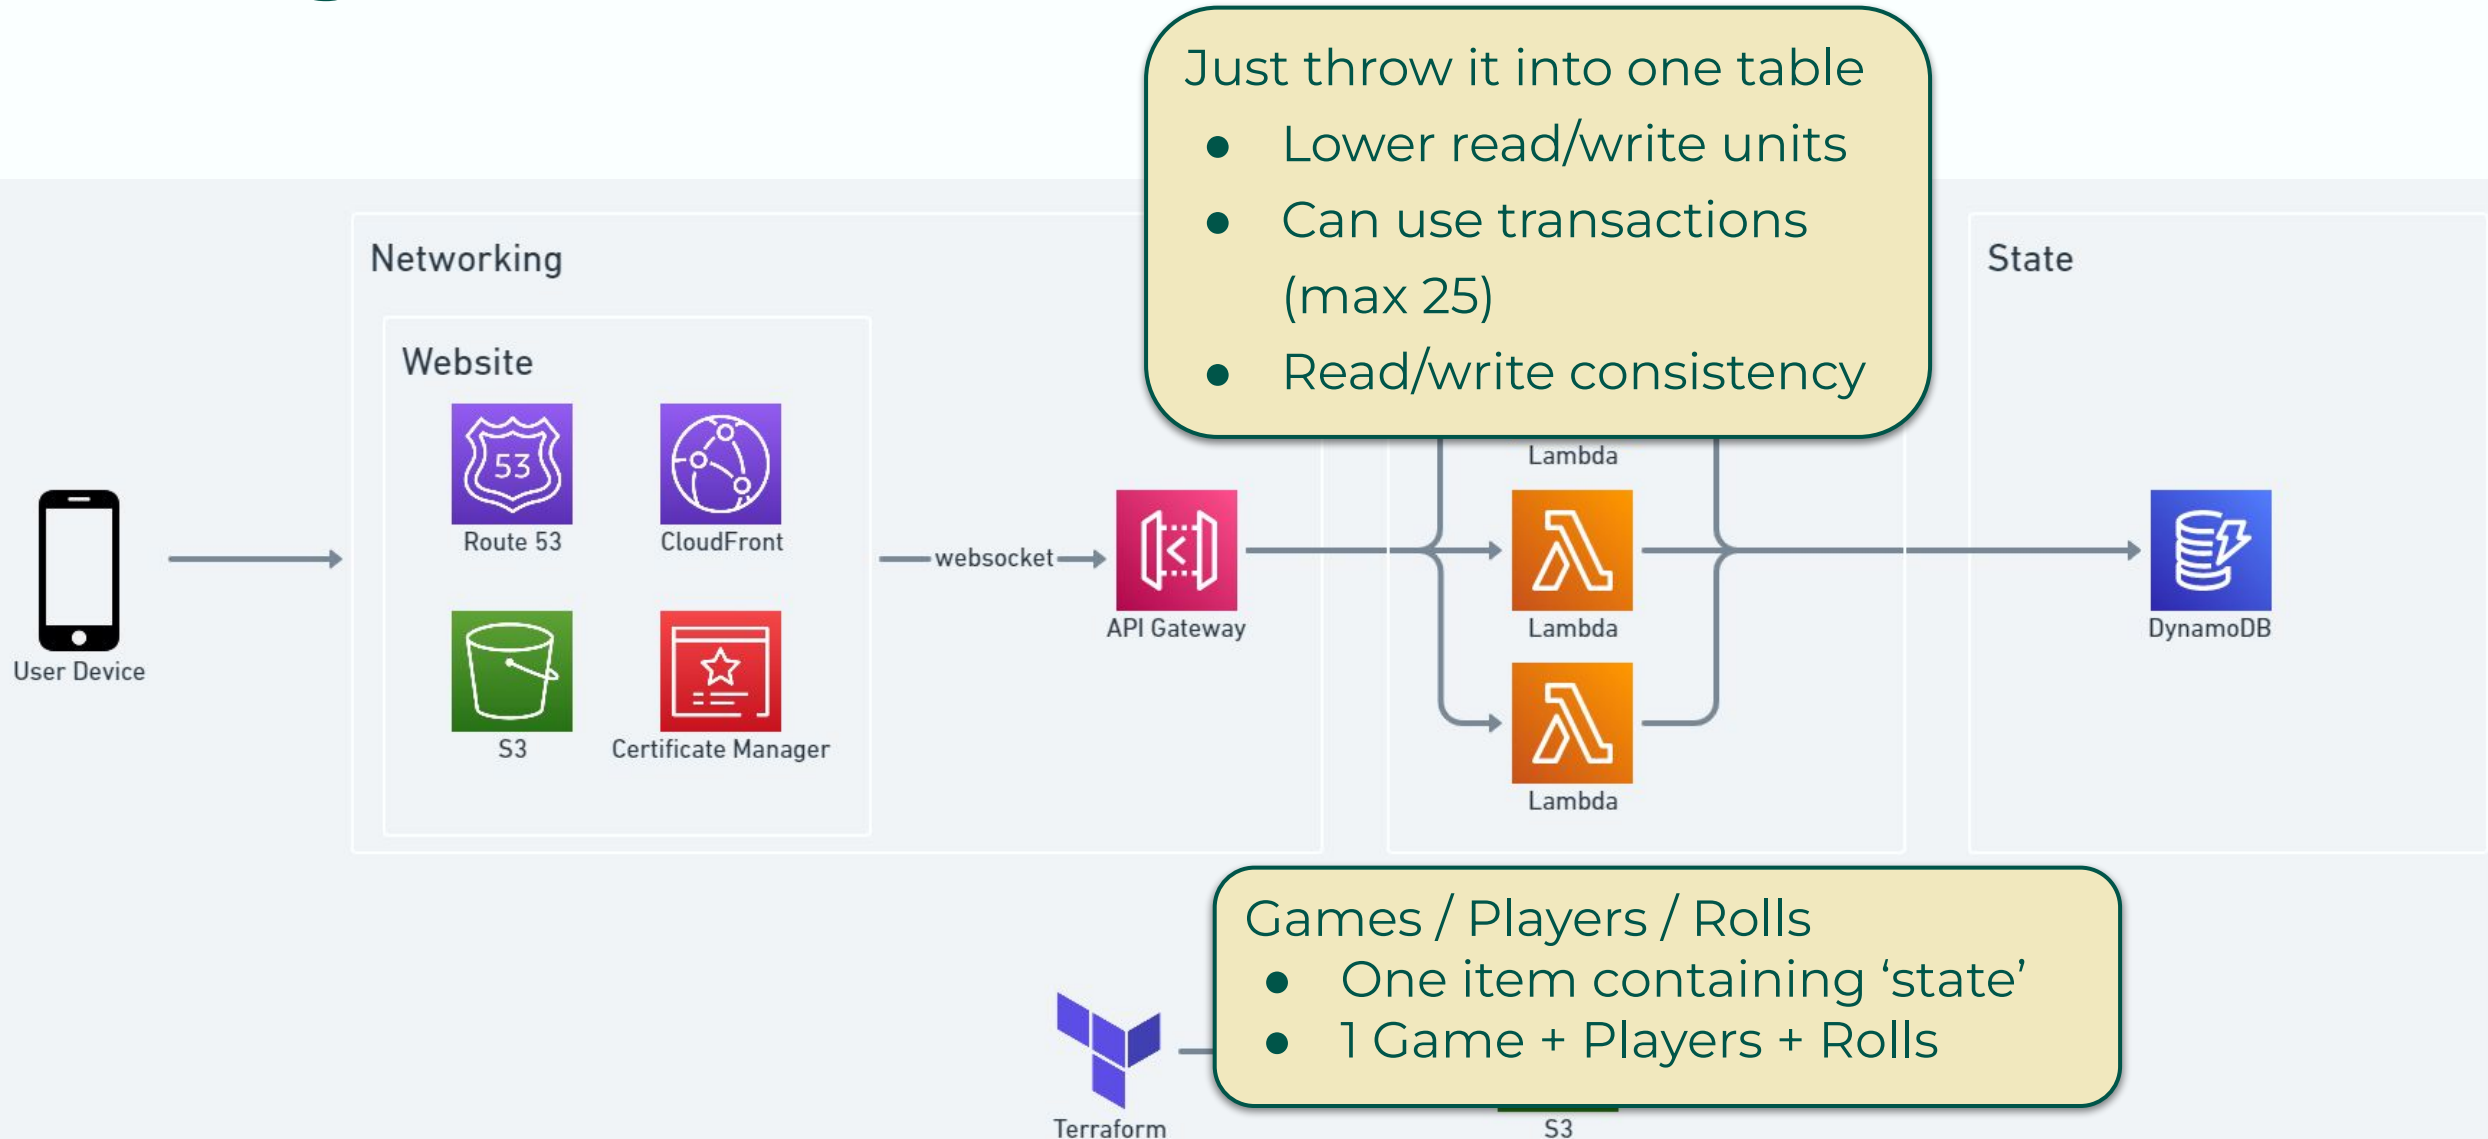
Just throw it into one table
- Lower read/write units
- Can use transactions (max 25)
- Read/write consistency

Networking

Website

53

Route 53

CloudFront

S3

Certificate Manager

User Device

websocket

API Gateway

Lambda

Lambda

Lambda

State

DynamoDB

Games / Players / Rolls
- One item containing ‘state’
- 1 Game + Players + Rolls

Terraform

S3